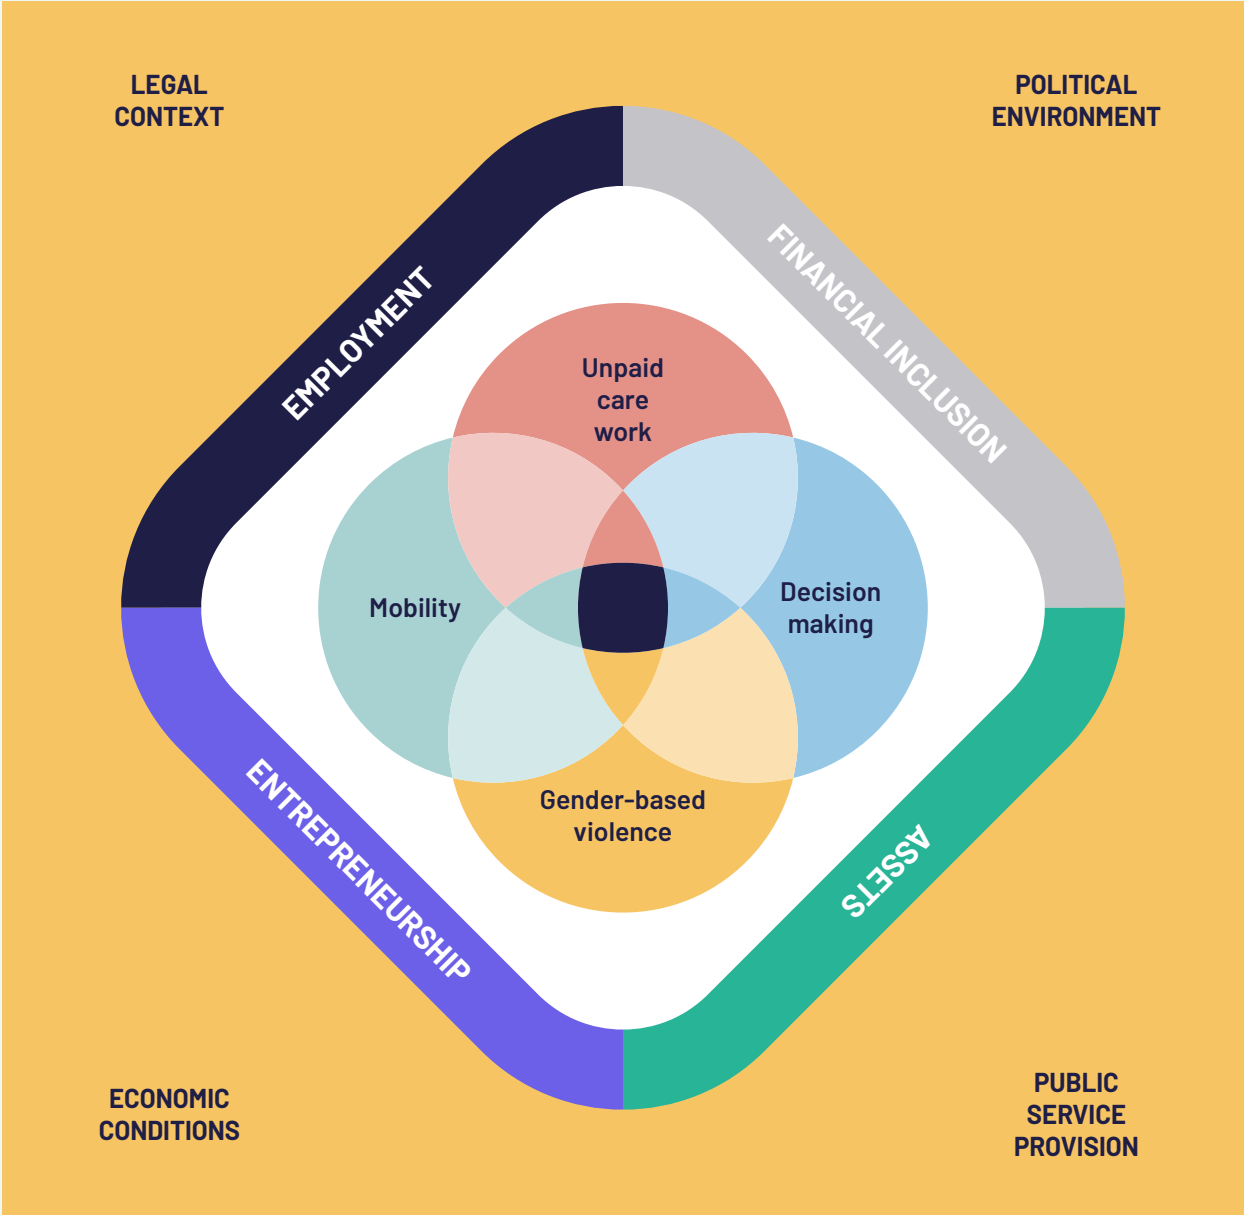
LEGAL CONTEXT

POLITICAL ENVIRONMENT

EMPLOYMENT

FINANCIAL INCLUSION

Unpaid care work

Mobility

Decision making

Gender-based violence

ENTREPRENEURSHIP

ASSETS

ECONOMIC CONDITIONS

PUBLIC SERVICE PROVISION